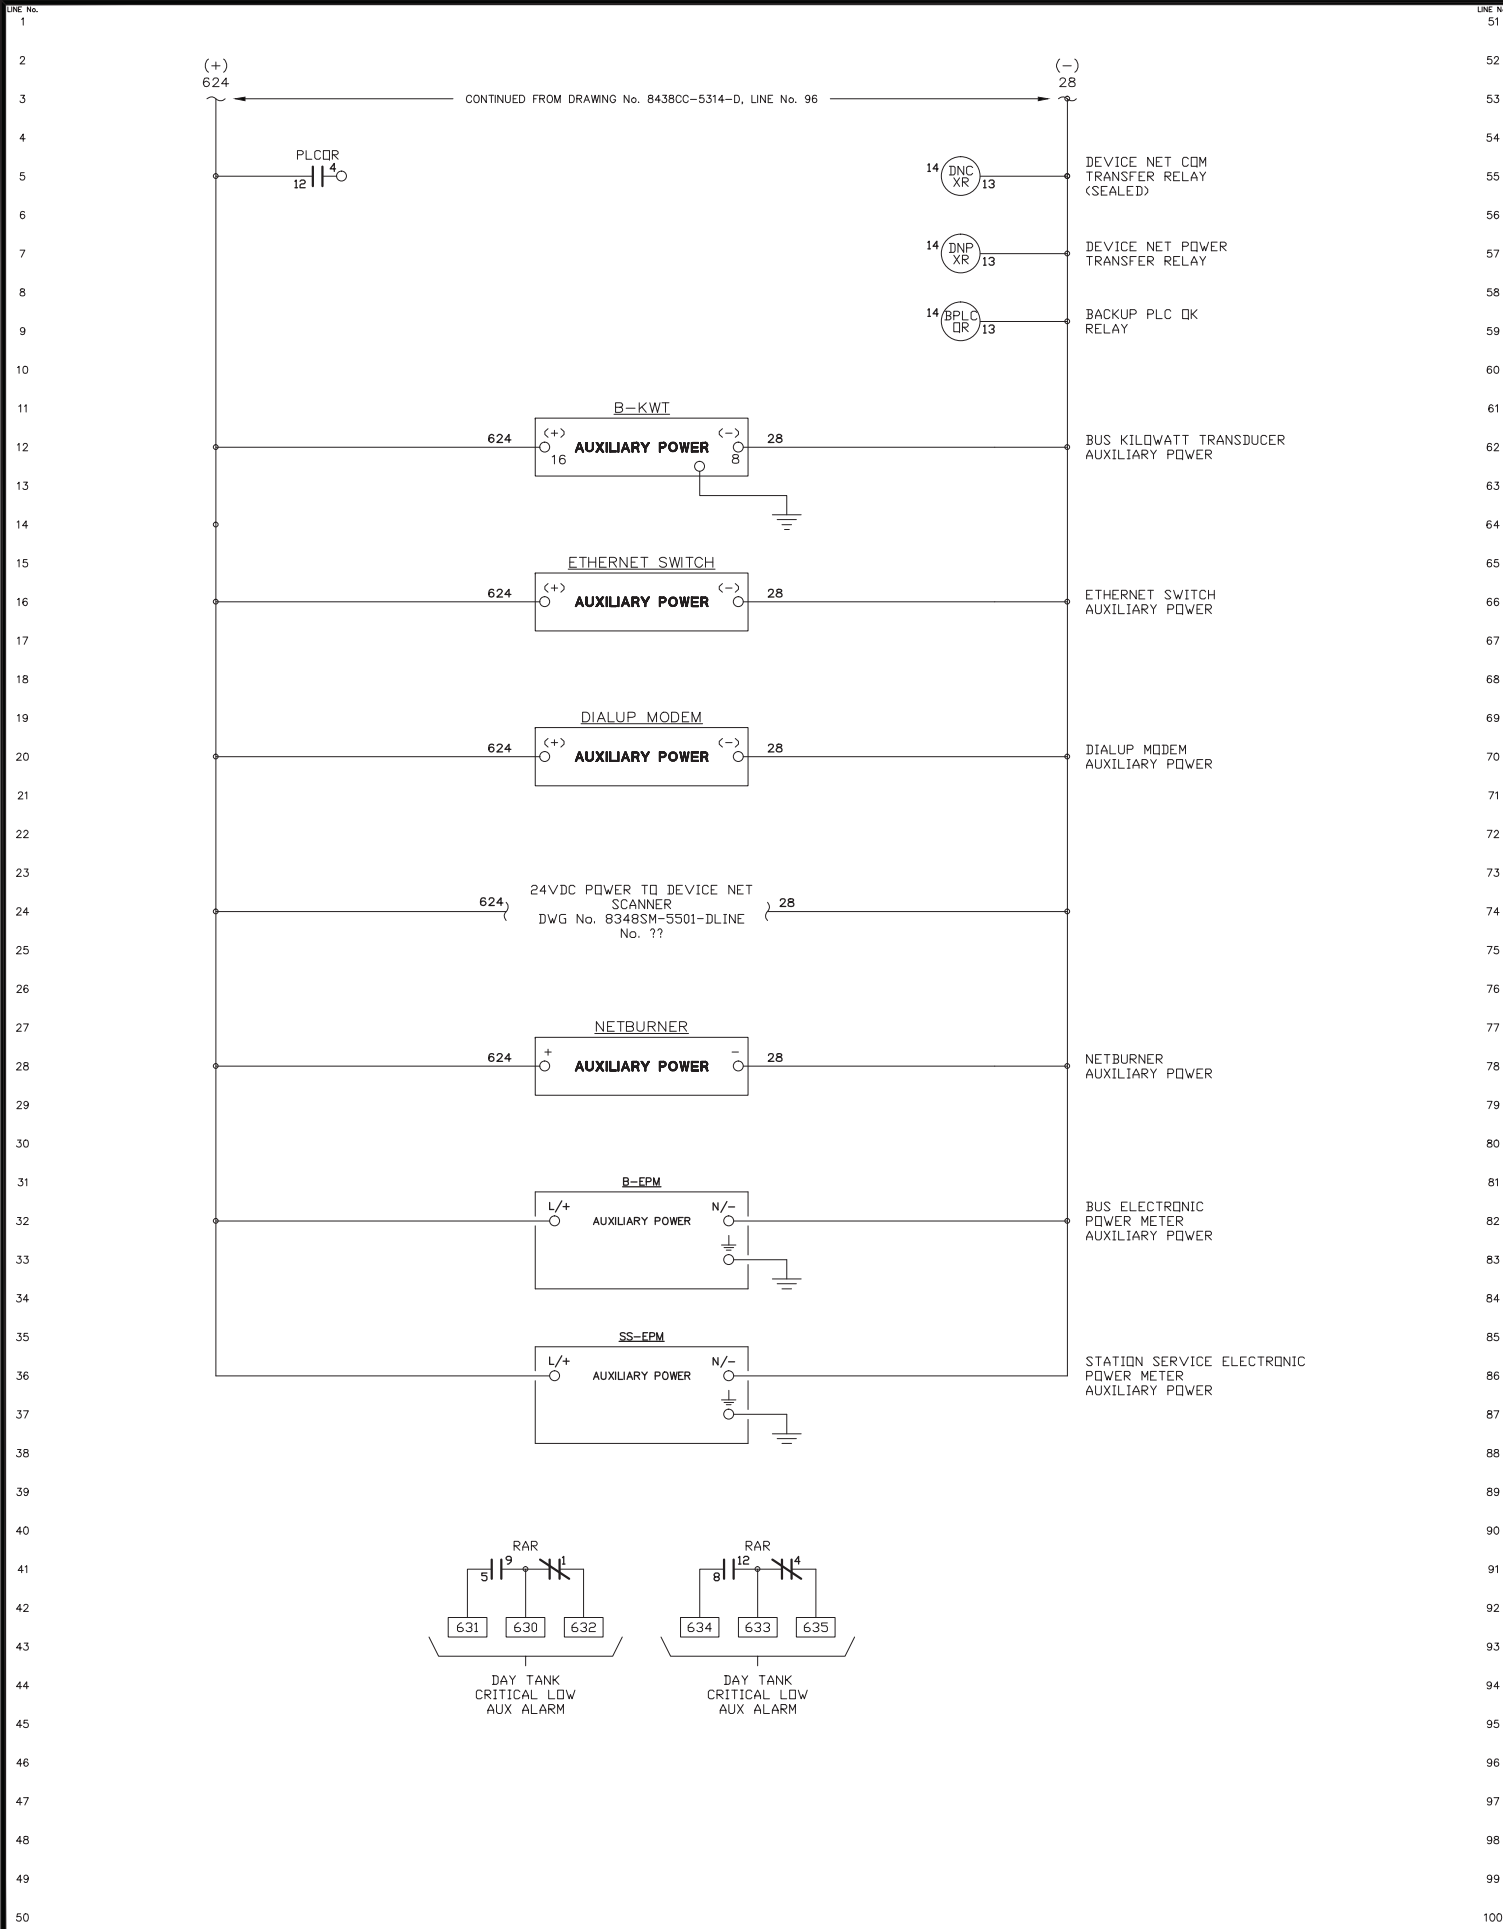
LINE No.
1
2
3
4
5
6
7
8
9
10
11
12
13
14
15
16
17
18
19
20
21
22
23
24
25
26
27
28
29
30
31
32
33
34
35
36
37
38
39
40
41
42
43
44
45
46
47
48
49
50

(+)
624

(−)
28

CONTINUED FROM DRAWING No. 8438CC-5314-D, LINE No. 96

PLCOR
12 4

14 DNC XR 13
DEVICE NET COM TRANSFER RELAY (SEALED)

14 DNP XR 13
DEVICE NET POWER TRANSFER RELAY

14 BPLC OR 13
BACKUP PLC OK RELAY

B-KWT
624 (+) 16 AUXILIARY POWER (−) 8 28
BUS KILOWATT TRANSDUCER AUXILIARY POWER

ETHERNET SWITCH
624 (+) AUXILIARY POWER (−) 28
ETHERNET SWITCH AUXILIARY POWER

DIALUP MODEM
624 (+) AUXILIARY POWER (−) 28
DIALUP MODEM AUXILIARY POWER

624 24VDC POWER TO DEVICE NET SCANNER DWG No. 8348SM-5501-DLINE No. ?? 28

NETBURNER
624 + AUXILIARY POWER − 28
NETBURNER AUXILIARY POWER

B-EPM
L/+ AUXILIARY POWER N/−
BUS ELECTRONIC POWER METER AUXILIARY POWER

SS-EPM
L/+ AUXILIARY POWER N/−
STATION SERVICE ELECTRONIC POWER METER AUXILIARY POWER

RAR
5 9 1
631 630 632
DAY TANK CRITICAL LOW AUX ALARM

RAR
8 12 4
634 633 635
DAY TANK CRITICAL LOW AUX ALARM

LINE No.
51
52
53
54
55
56
57
58
59
60
61
62
63
64
65
66
67
68
69
70
71
72
73
74
75
76
77
78
79
80
81
82
83
84
85
86
87
88
89
90
91
92
93
94
95
96
97
98
99
100